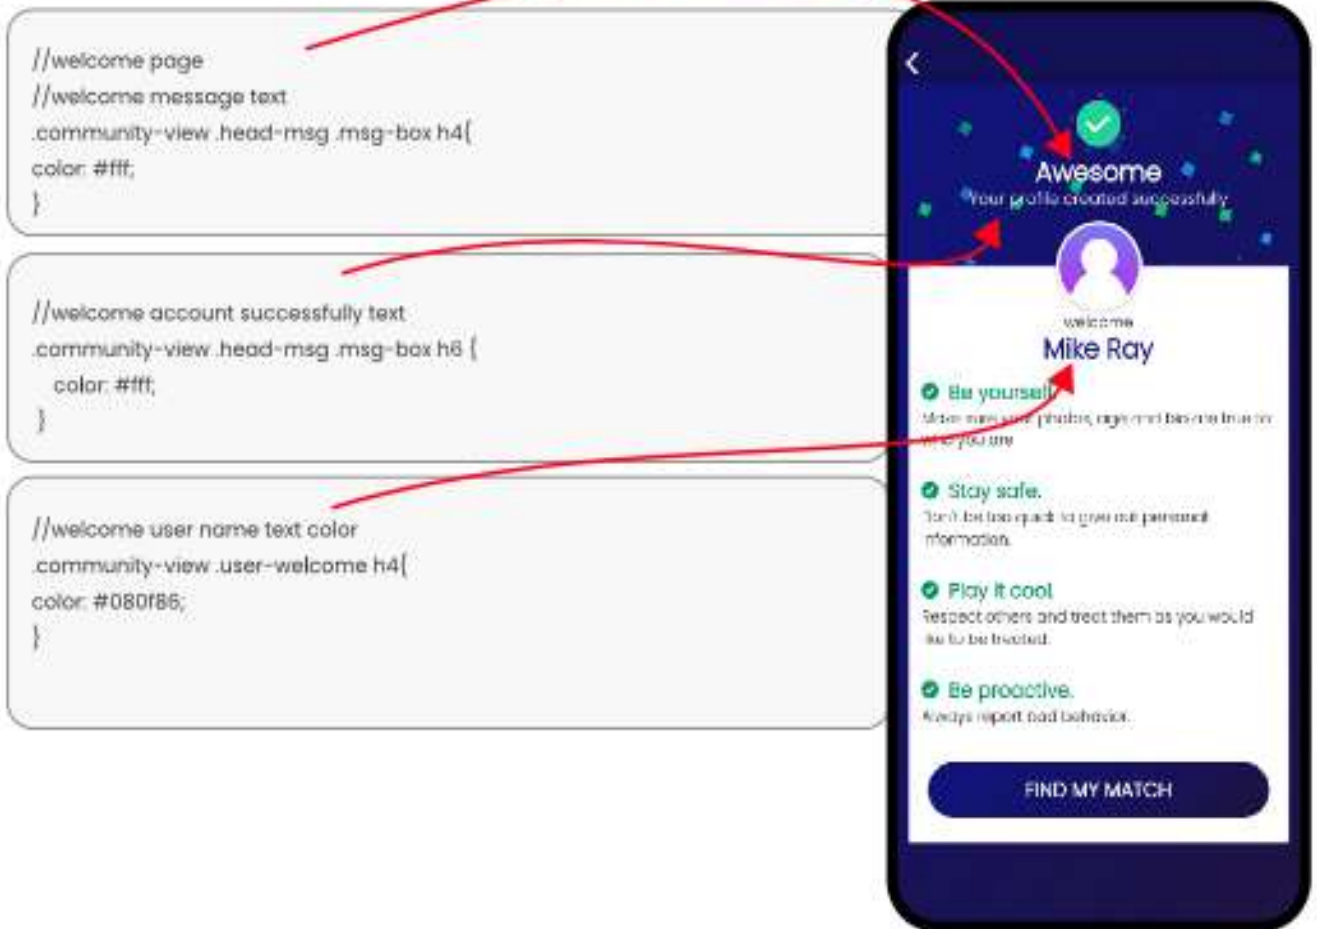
//welcome page
//welcome message text
.community-view .head-msg .msg-box h4{
color: #fff;
}

//welcome account successfully text
.community-view .head-msg .msg-box h6 {
color: #fff;
}

//welcome user name text color
.community-view .user-welcome h4{
color: #080f86;
}

Awesome
Your profile created successfully

welcome
Mike Ray

Be yourself.
Make sure your photos, age and bio are true to who you are

Stay safe.
Don't be too quick to give out personal information.

Play it cool.
Respect others and treat them as you would like to be treated.

Be proactive.
Always report bad behavior.

FIND MY MATCH